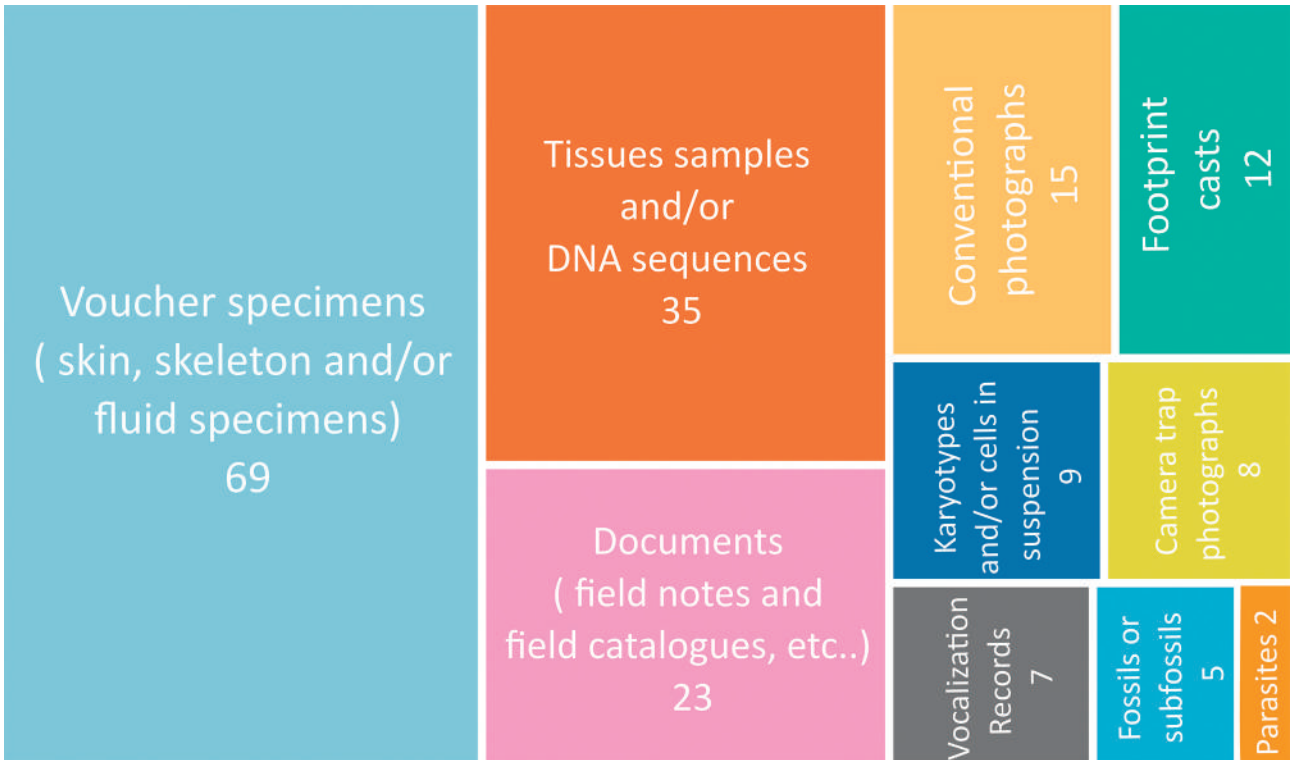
Voucher specimens
( skin, skeleton and/or fluid specimens)
69

Tissues samples and/or DNA sequences
35

Documents
( field notes and field catalogues, etc..)
23

Conventional photographs
15

Footprint casts
12

Karyotypes and/or cells in suspension
9

Camera trap photographs
8

Vocalization Records
7

Fossils or subfossils
5

Parasites 2